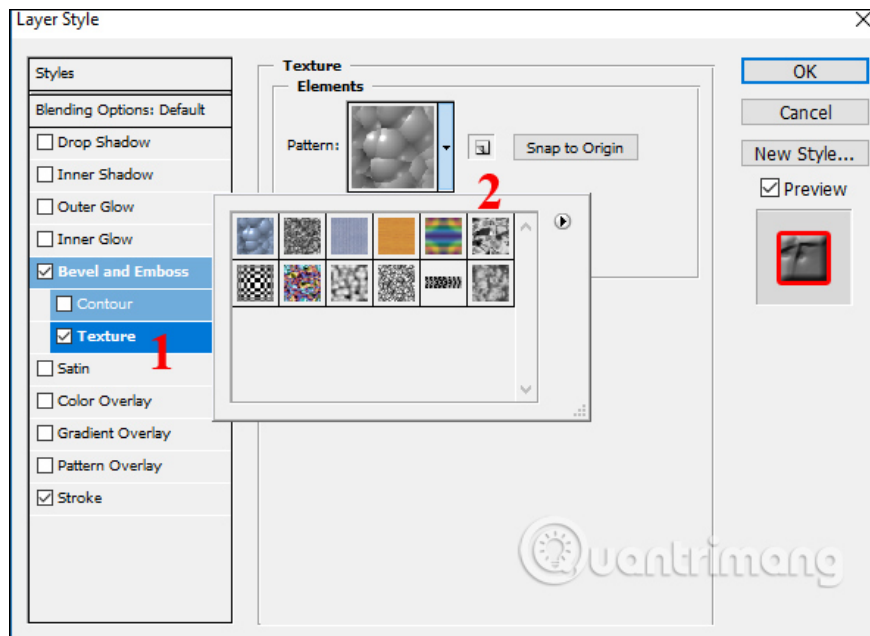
Layer Style

Styles

Blending Options: Default

Drop Shadow

Inner Shadow

Outer Glow

Inner Glow

Bevel and Emboss

Contour

Texture

1

Satin

Color Overlay

Gradient Overlay

Pattern Overlay

Stroke

Texture

Elements

Pattern:

Snap to Origin

2

OK

Cancel

New Style...

Preview

Quantrimang